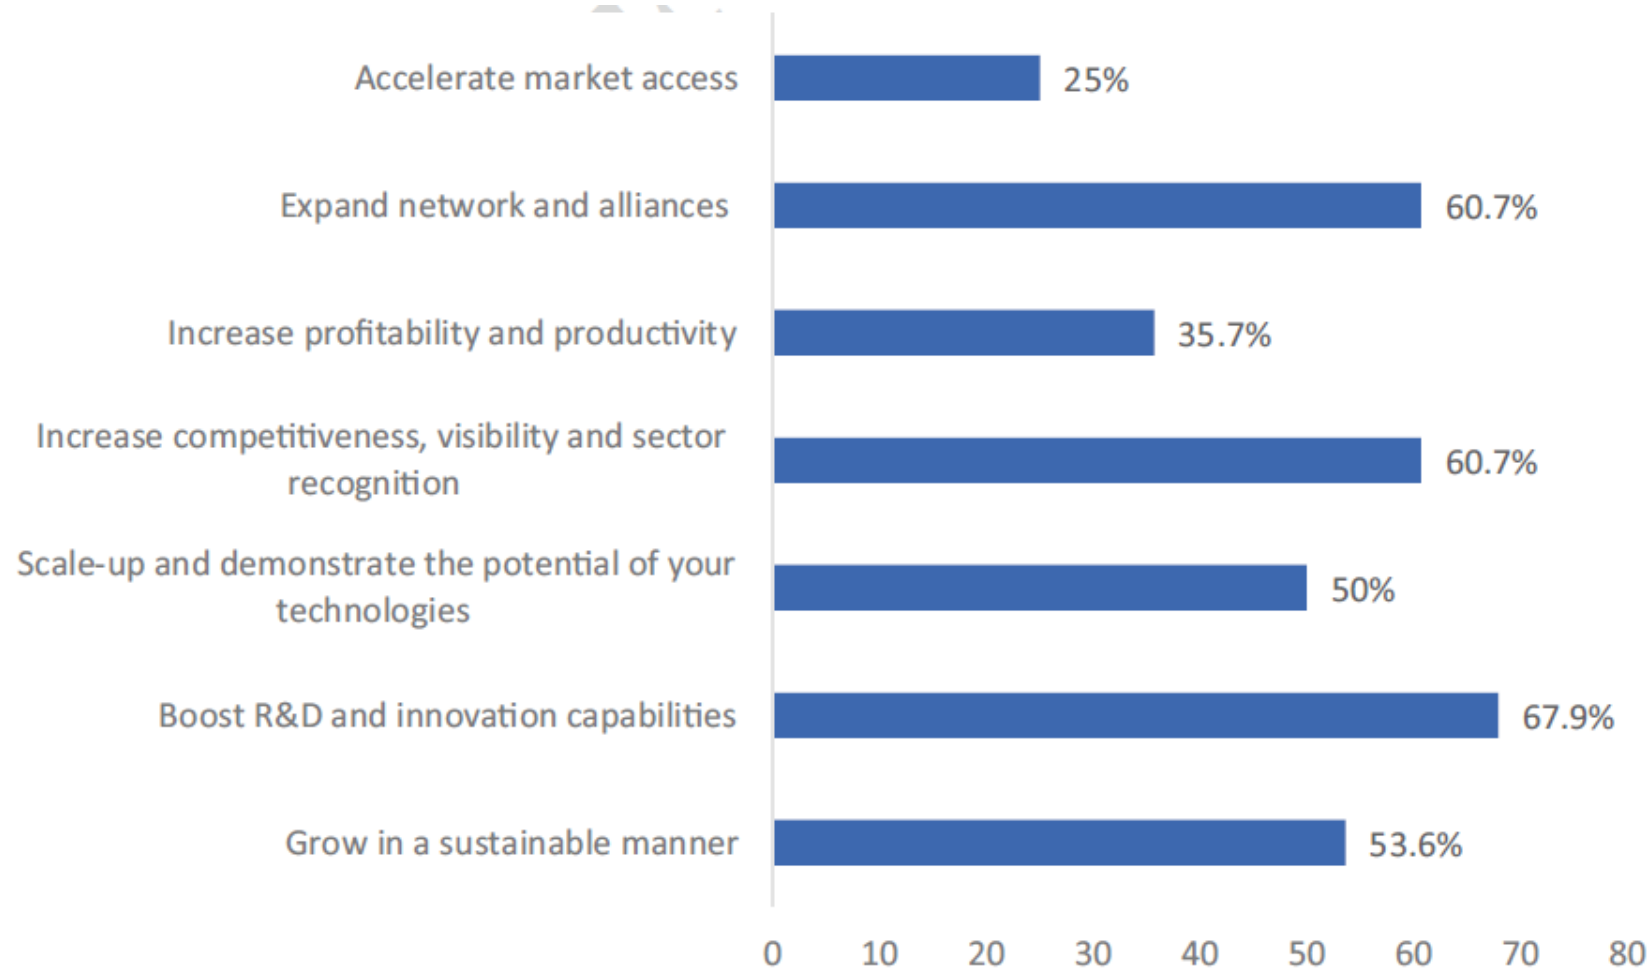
Accelerate market access 25%

Expand network and alliances 60.7%

Increase profitability and productivity 35.7%

Increase competitiveness, visibility and sector recognition 60.7%

Scale-up and demonstrate the potential of your technologies 50%

Boost R&D and innovation capabilities 67.9%

Grow in a sustainable manner 53.6%

0 10 20 30 40 50 60 70 80